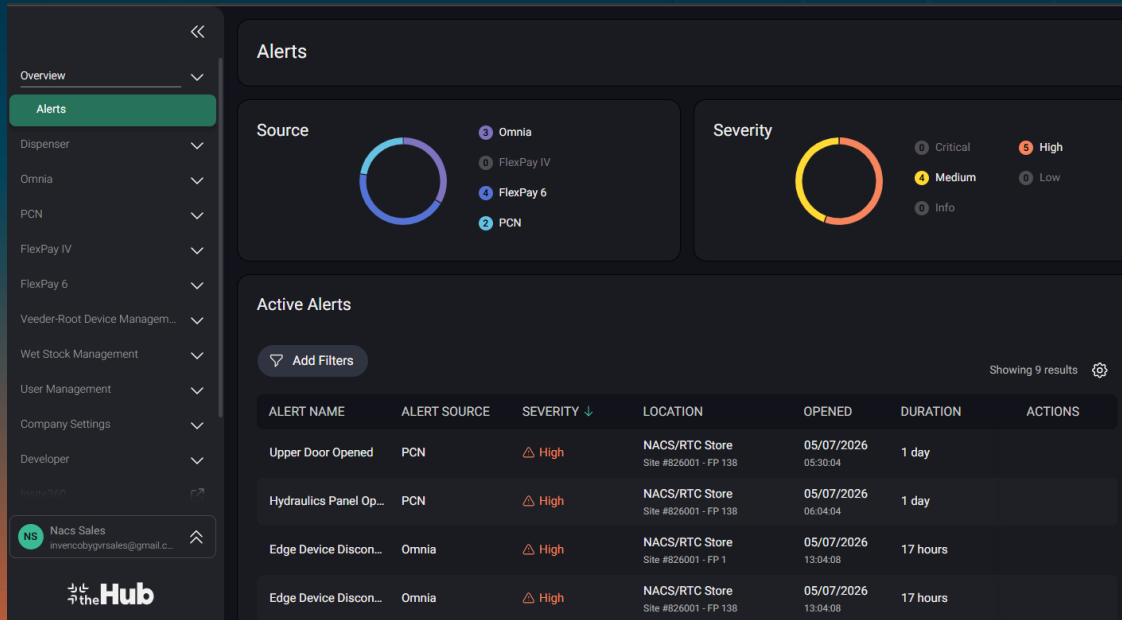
Overview
Alerts
Dispenser
Omnia
PCN
FlexPay IV
FlexPay 6
Veeder-Root Device Managem...
Wet Stock Management
User Management
Company Settings
Developer
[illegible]

NS Nacs Sales
invencobygvrsales@gmail.c...

the Hub

Alerts

Source
3 Omnia
0 FlexPay IV
4 FlexPay 6
2 PCN

Severity
0 Critical
5 High
4 Medium
0 Low
0 Info

Active Alerts

Add Filters

Showing 9 results

| ALERT NAME | ALERT SOURCE | SEVERITY ↓ | LOCATION | OPENED | DURATION | ACTIONS |
|---|---|---|---|---|---|---|
| Upper Door Opened | PCN | High | NACS/RTC Store Site #826001 - FP 138 | 05/07/2026 05:30:04 | 1 day | |
| Hydraulics Panel Op... | PCN | High | NACS/RTC Store Site #826001 - FP 138 | 05/07/2026 06:04:04 | 1 day | |
| Edge Device Discon... | Omnia | High | NACS/RTC Store Site #826001 - FP 1 | 05/07/2026 13:04:08 | 17 hours | |
| Edge Device Discon... | Omnia | High | NACS/RTC Store Site #826001 - FP 138 | 05/07/2026 13:04:08 | 17 hours | |